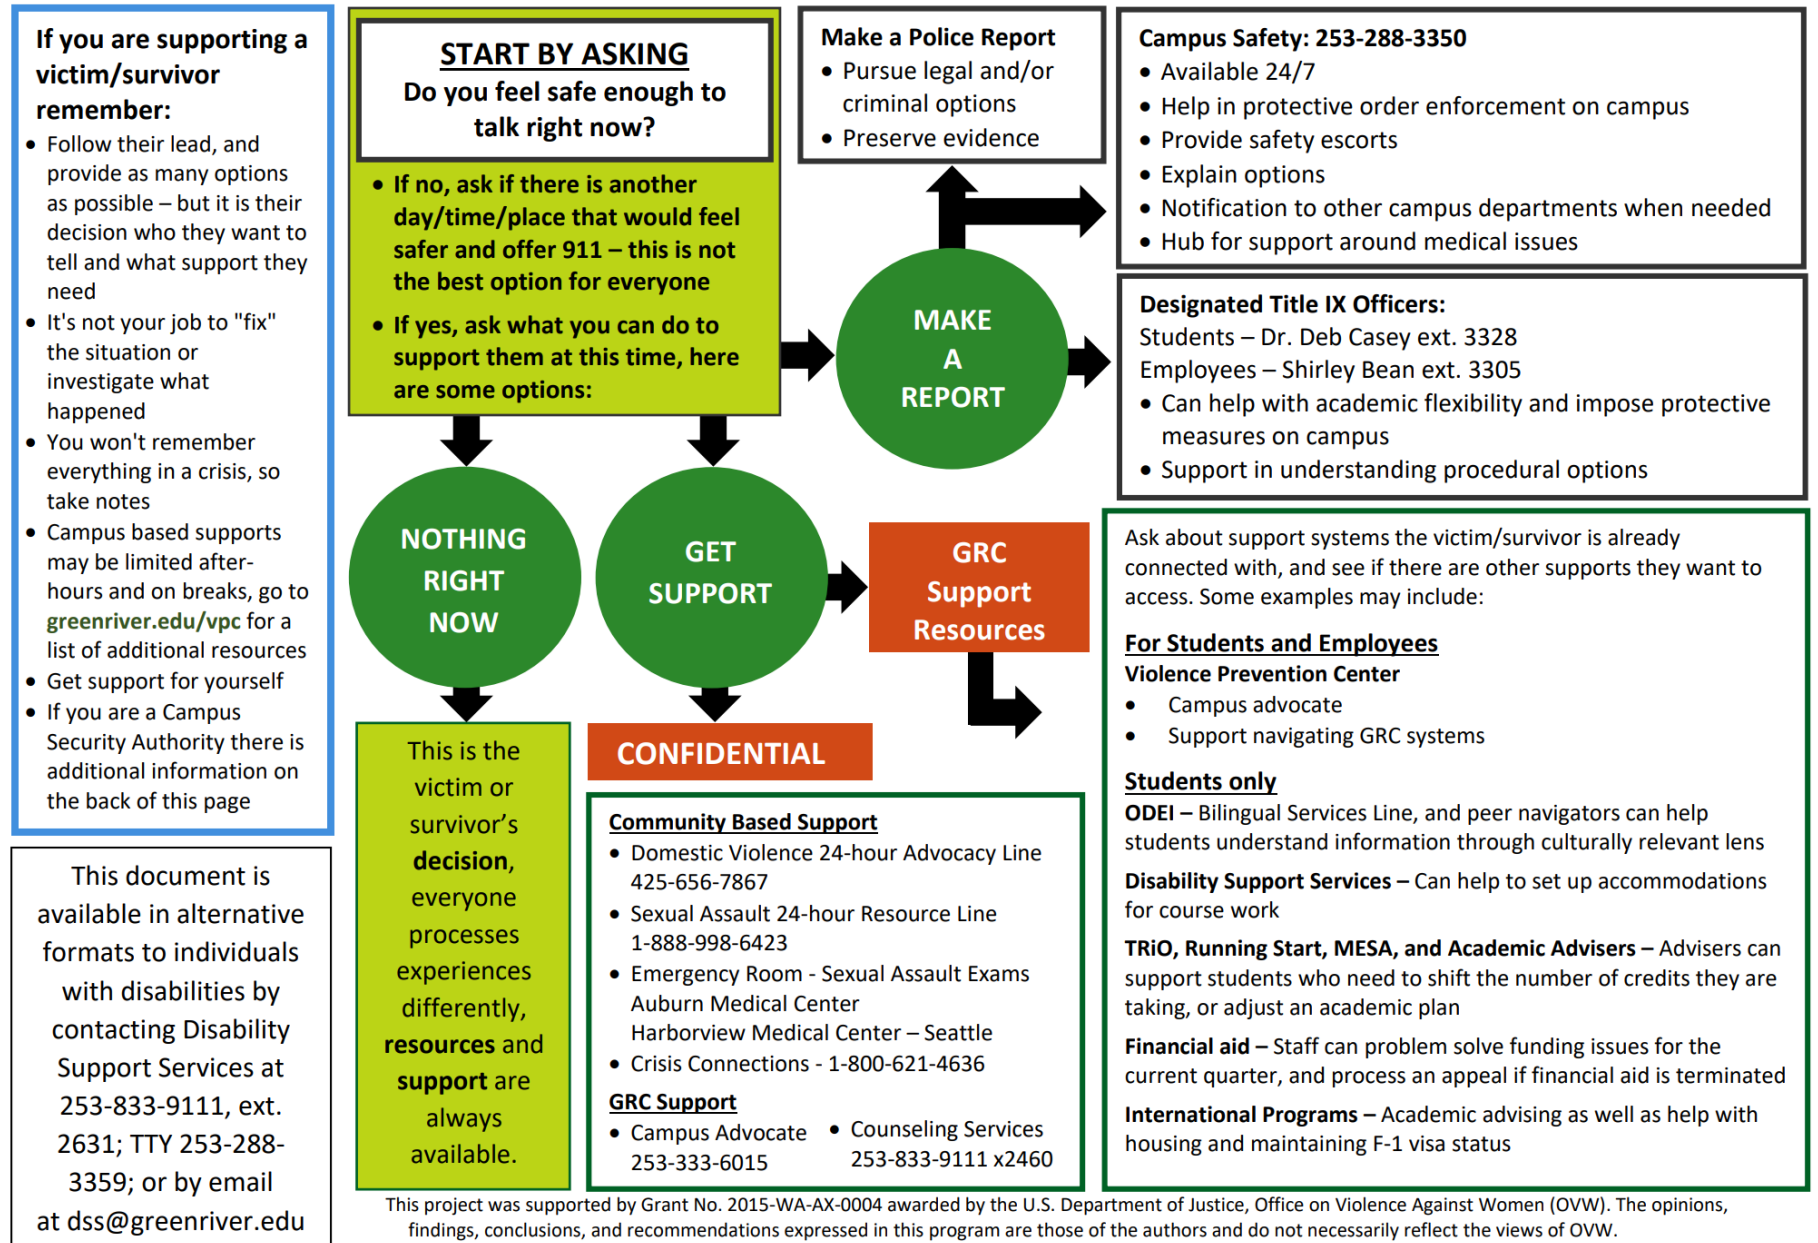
If you are supporting a victim/survivor remember:

- Follow their lead, and provide as many options as possible – but it is their decision who they want to tell and what support they need
- It's not your job to "fix" the situation or investigate what happened
- You won't remember everything in a crisis, so take notes
- Campus based supports may be limited after-hours and on breaks, go to greenriver.edu/vpc for a list of additional resources
- Get support for yourself
- If you are a Campus Security Authority there is additional information on the back of this page

This document is available in alternative formats to individuals with disabilities by contacting Disability Support Services at 253-833-9111, ext. 2631; TTY 253-288-3359; or by email at dss@greenriver.edu

START BY ASKING
Do you feel safe enough to talk right now?

- If no, ask if there is another day/time/place that would feel safer and offer 911 – this is not the best option for everyone
- If yes, ask what you can do to support them at this time, here are some options:

NOTHING RIGHT NOW

This is the victim or survivor's decision, everyone processes experiences differently, resources and support are always available.

GET SUPPORT

CONFIDENTIAL

Community Based Support
- Domestic Violence 24-hour Advocacy Line 425-656-7867
- Sexual Assault 24-hour Resource Line 1-888-998-6423
- Emergency Room - Sexual Assault Exams
Auburn Medical Center
Harborview Medical Center – Seattle
- Crisis Connections - 1-800-621-4636

GRC Support
- Campus Advocate 253-333-6015
- Counseling Services 253-833-9111 x2460

GRC Support Resources

MAKE A REPORT

Make a Police Report
- Pursue legal and/or criminal options
- Preserve evidence

Campus Safety: 253-288-3350
- Available 24/7
- Help in protective order enforcement on campus
- Provide safety escorts
- Explain options
- Notification to other campus departments when needed
- Hub for support around medical issues

Designated Title IX Officers:
Students – Dr. Deb Casey ext. 3328
Employees – Shirley Bean ext. 3305
- Can help with academic flexibility and impose protective measures on campus
- Support in understanding procedural options

Ask about support systems the victim/survivor is already connected with, and see if there are other supports they want to access. Some examples may include:

For Students and Employees
Violence Prevention Center
- Campus advocate
- Support navigating GRC systems

Students only
ODEI – Bilingual Services Line, and peer navigators can help students understand information through culturally relevant lens

Disability Support Services – Can help to set up accommodations for course work

TRiO, Running Start, MESA, and Academic Advisers – Advisers can support students who need to shift the number of credits they are taking, or adjust an academic plan

Financial aid – Staff can problem solve funding issues for the current quarter, and process an appeal if financial aid is terminated

International Programs – Academic advising as well as help with housing and maintaining F-1 visa status

This project was supported by Grant No. 2015-WA-AX-0004 awarded by the U.S. Department of Justice, Office on Violence Against Women (OVW). The opinions, findings, conclusions, and recommendations expressed in this program are those of the authors and do not necessarily reflect the views of OVW.